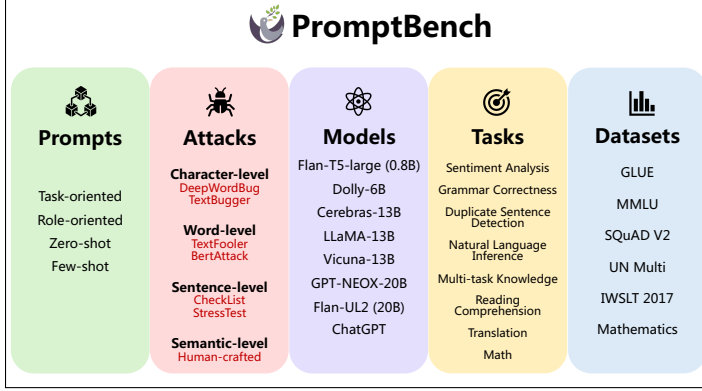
PromptBench

Prompts

Task-oriented
Role-oriented
Zero-shot
Few-shot

Attacks

Character-level
DeepWordBug
TextBugger

Word-level
TextFooler
BertAttack

Sentence-level
CheckList
StressTest

Semantic-level
Human-crafted

Models

Flan-T5-large (0.8B)
Dolly-6B
Cerebras-13B
LLaMA-13B
Vicuna-13B
GPT-NEOX-20B
Flan-UL2 (20B)
ChatGPT

Tasks

Sentiment Analysis
Grammar Correctness
Duplicate Sentence Detection
Natural Language Inference
Multi-task Knowledge
Reading Comprehension
Translation
Math

Datasets

GLUE
MMLU
SQuAD V2
UN Multi
IWSLT 2017
Mathematics